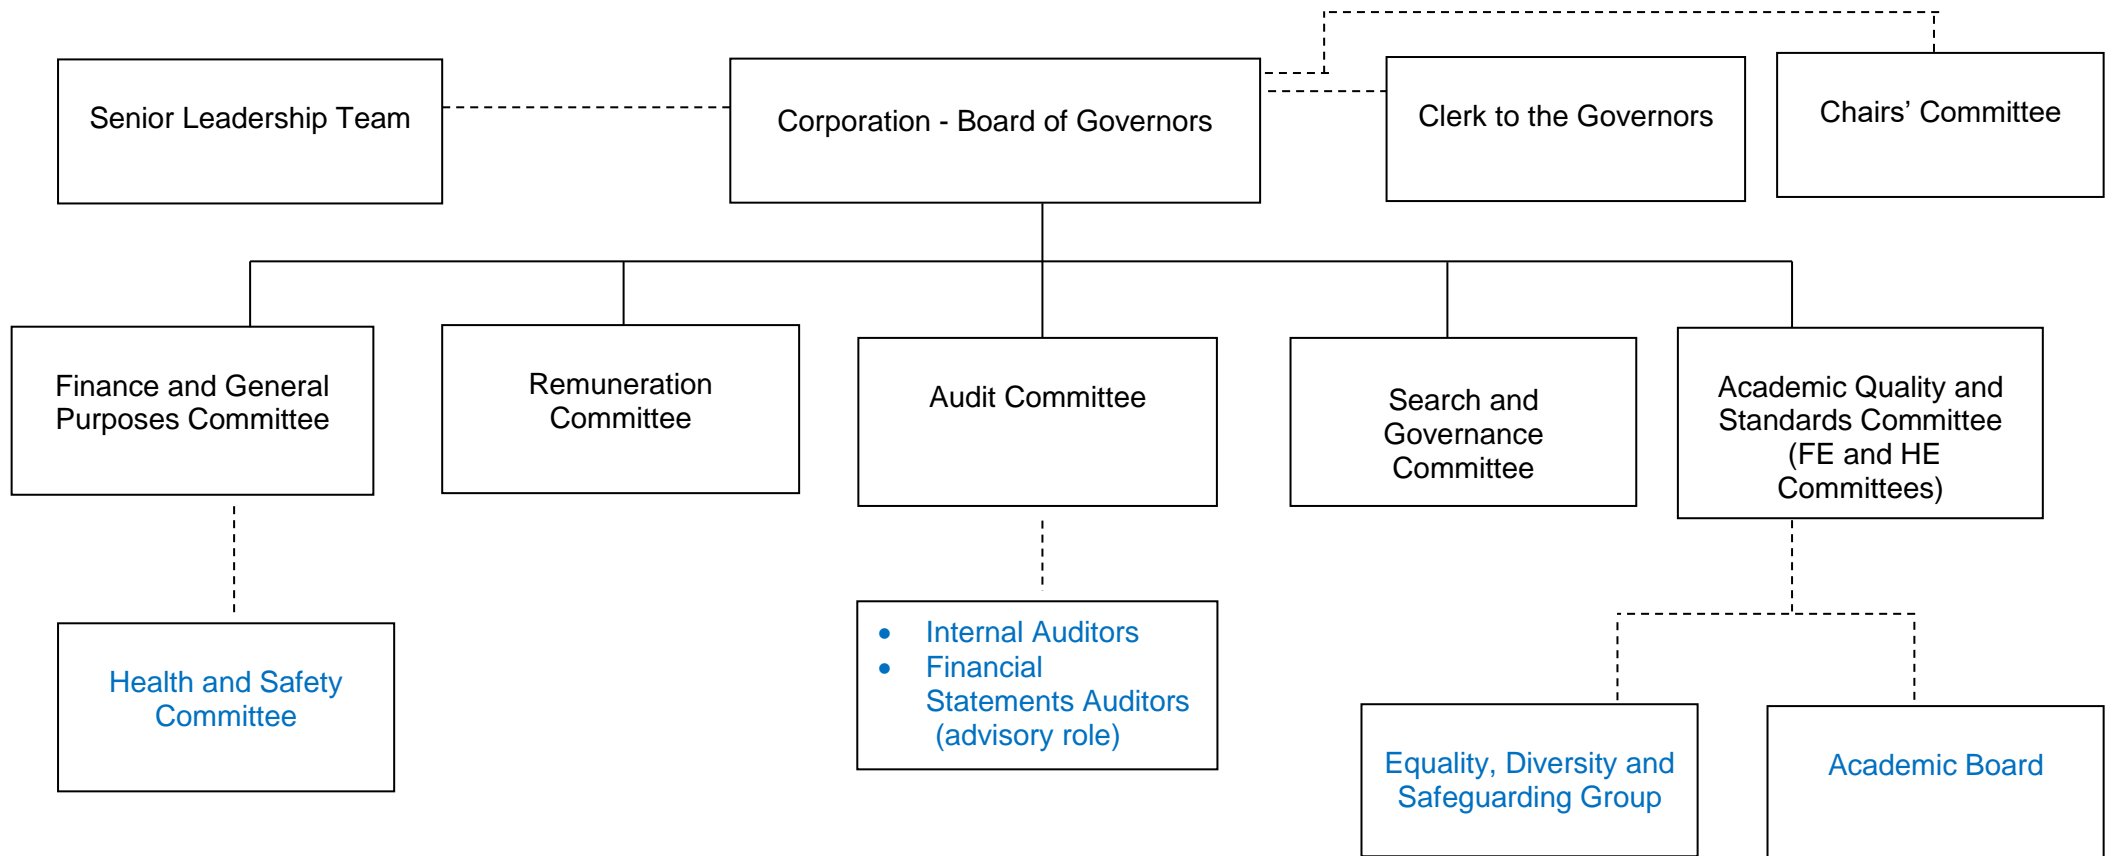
Senior Leadership Team

Corporation - Board of Governors

Clerk to the Governors

Chairs' Committee

Finance and General Purposes Committee

Remuneration Committee

Audit Committee

Search and Governance Committee

Academic Quality and Standards Committee (FE and HE Committees)

Health and Safety Committee

- Internal Auditors
- Financial Statements Auditors (advisory role)

Equality, Diversity and Safeguarding Group

Academic Board